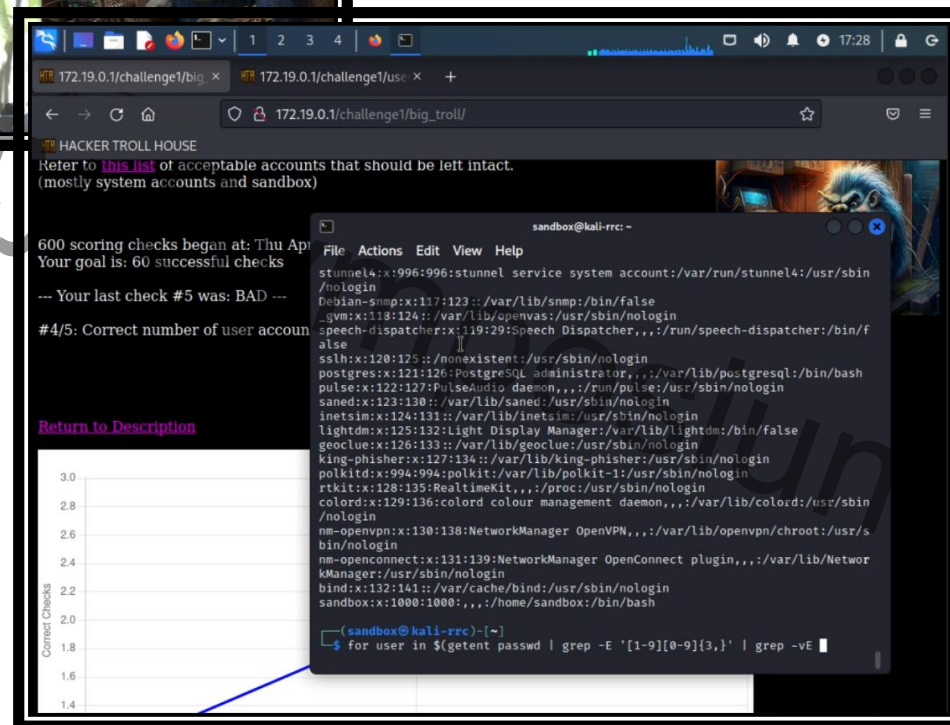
1 2 3 4

17:28

172.19.0.1/challenge1/big_ ×

172.19.0.1/challenge1/use ×

172.19.0.1/challenge1/big_troll/

HACKER TROLL HOUSE

Refer to this list of acceptable accounts that should be left intact. (mostly system accounts and sandbox)

600 scoring checks began at: Thu Ap
Your goal is: 60 successful checks

--- Your last check #5 was: BAD ---

#4/5: Correct number of user accoun

Return to Description

3.0
2.8
2.6
2.4
2.2
2.0
1.8
1.6
1.4

Correct Checks

sandbox@kali-rrc: ~

File Actions Edit View Help

stunnel4:x:996:996:stunnel service system account:/var/run/stunnel4:/usr/sbin/nologin
Debian-snmp:x:117:123::/var/lib/snmp:/bin/false
_gvm:x:118:124::/var/lib/openvas:/usr/sbin/nologin
speech-dispatcher:x:119:29:Speech Dispatcher,,,:/run/speech-dispatcher:/bin/false
sslh:x:120:125::/nonexistent:/usr/sbin/nologin
postgres:x:121:126:PostgreSQL administrator,,,:/var/lib/postgresql:/bin/bash
pulse:x:122:127:PulseAudio daemon,,,:/run/pulse:/usr/sbin/nologin
saned:x:123:130::/var/lib/saned:/usr/sbin/nologin
inetsim:x:124:131::/var/lib/inetsim:/usr/sbin/nologin
lightdm:x:125:132:Light Display Manager:/var/lib/lightdm:/bin/false
geoclue:x:126:133::/var/lib/geoclue:/usr/sbin/nologin
king-phisher:x:127:134::/var/lib/king-phisher:/usr/sbin/nologin
polkitd:x:994:994:polkit:/var/lib/polkit-1:/usr/sbin/nologin
rtkit:x:128:135:RealtimeKit,,,:/proc:/usr/sbin/nologin
colord:x:129:136:colord colour management daemon,,,:/var/lib/colord:/usr/sbin/nologin
nm-openvpn:x:130:138:NetworkManager OpenVPN,,,:/var/lib/openvpn/chroot:/usr/sbin/nologin
nm-openconnect:x:131:139:NetworkManager OpenConnect plugin,,,:/var/lib/NetworkManager:/usr/sbin/nologin
bind:x:132:141::/var/cache/bind:/usr/sbin/nologin
sandbox:x:1000:1000:,,,:/home/sandbox:/bin/bash

┌──(sandbox㉿kali-rrc)-[~]
└─$ for user in $(getent passwd | grep -E '[1-9][0-9]{3,}' | grep -vE